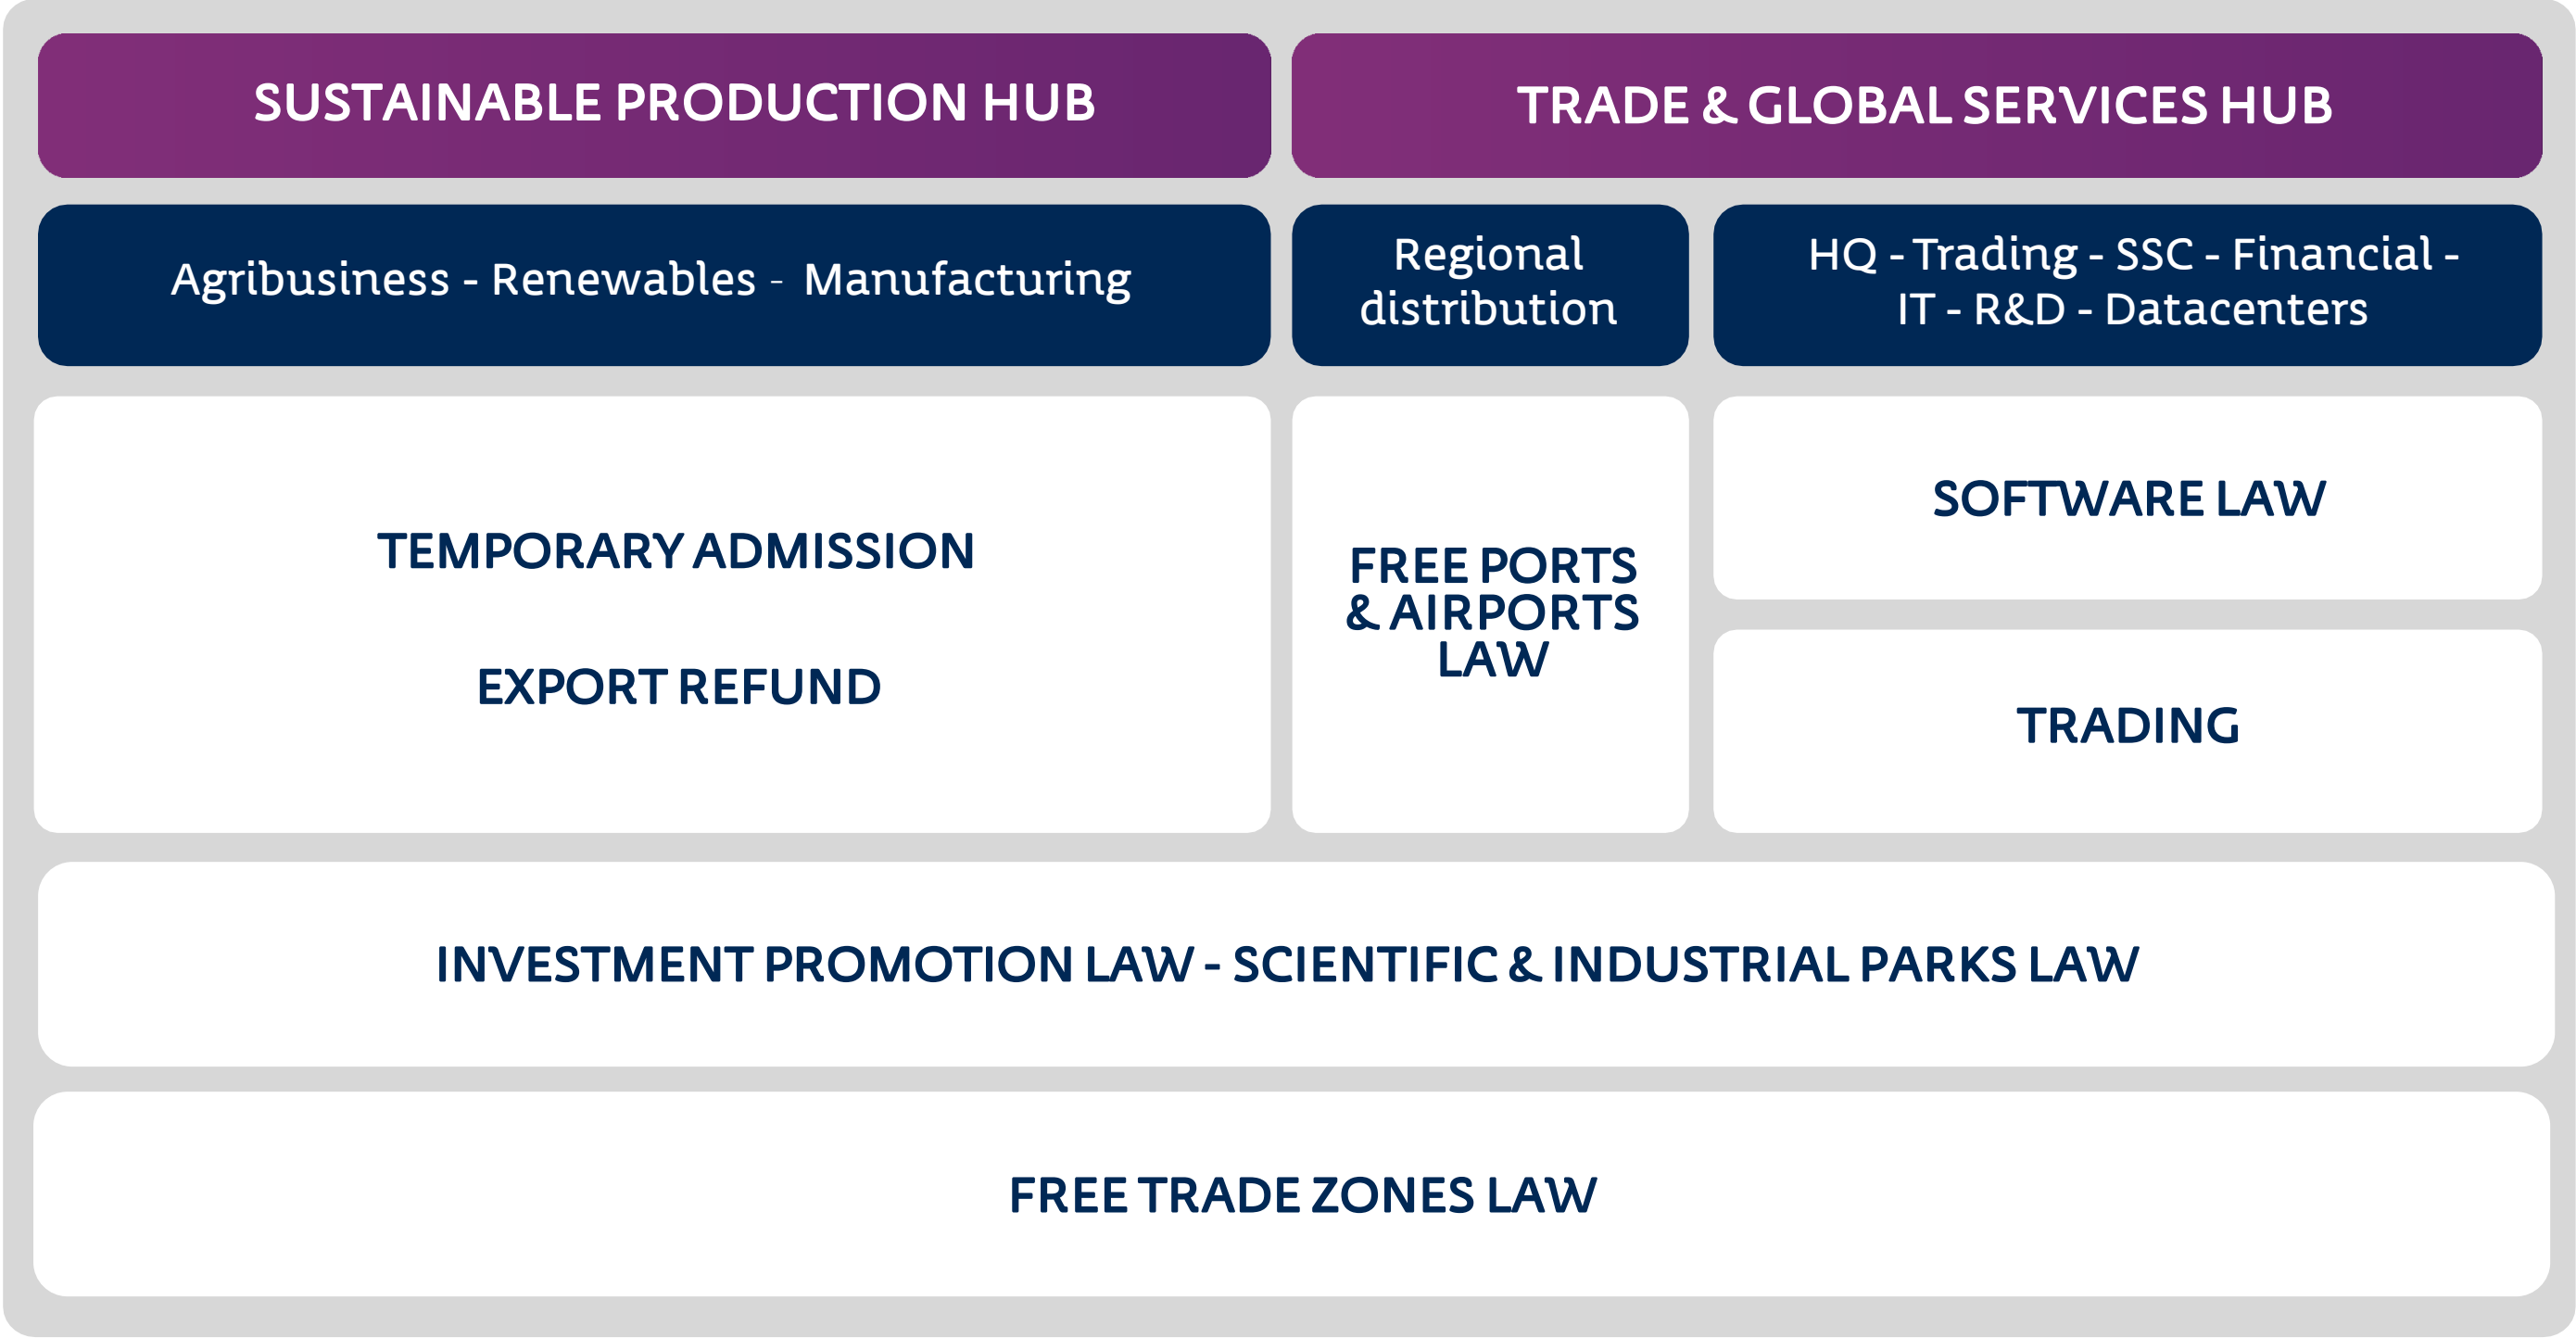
SUSTAINABLE PRODUCTION HUB

TRADE & GLOBAL SERVICES HUB

Agribusiness - Renewables - Manufacturing

Regional distribution

HQ - Trading - SSC - Financial - IT - R&D - Datacenters

TEMPORARY ADMISSION

EXPORT REFUND

FREE PORTS & AIRPORTS LAW

SOFTWARE LAW

TRADING

INVESTMENT PROMOTION LAW - SCIENTIFIC & INDUSTRIAL PARKS LAW

FREE TRADE ZONES LAW